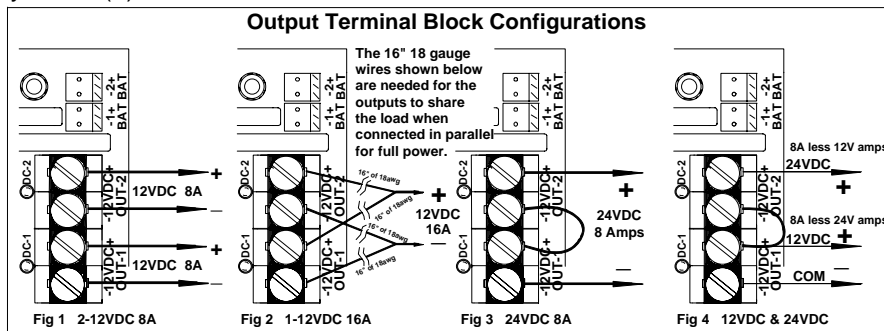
Output Terminal Block Configurations

The 16" 18 gauge wires shown below are needed for the outputs to share the load when connected in parallel for full power.

-2+ BAT BAT
-1+ BAT BAT
DC-2
DC-1
-12VDC+ OUT-2
-12VDC+ OUT-1
+
—
12VDC 8A
+
—
12VDC 8A
Fig 1 2-12VDC 8A

-2+ BAT BAT
-1+ BAT BAT
DC-2
DC-1
-12VDC+ OUT-2
-12VDC+ OUT-1
16" of 18awg
16" of 18awg
16" of 18awg
16" of 18awg
+
12VDC 16A
—
Fig 2 1-12VDC 16A

-2+ BAT BAT
-1+ BAT BAT
DC-2
DC-1
-12VDC+ OUT-2
-12VDC+ OUT-1
+
24VDC 8 Amps
—
Fig 3 24VDC 8A

-2+ BAT BAT
-1+ BAT BAT
DC-2
DC-1
-12VDC+ OUT-2
-12VDC+ OUT-1
8A less 12V amps
24VDC
+
8A less 24V amps
12VDC +
COM —
Fig 4 12VDC & 24VDC